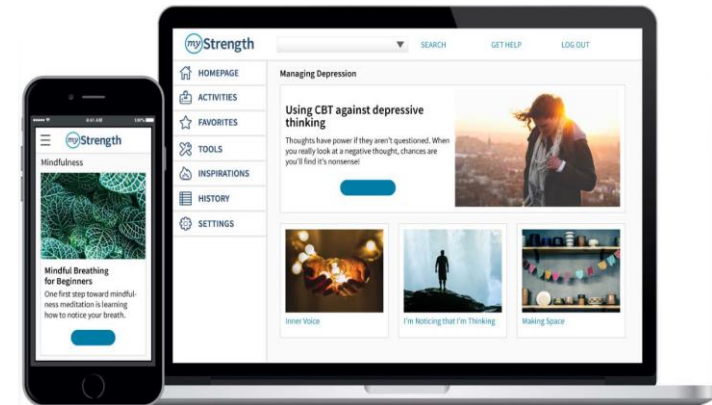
myStrength

Mindfulness

Mindful Breathing for Beginners

One first step toward mindfulness meditation is learning how to notice your breath.

myStrength

SEARCH

GET HELP

LOG OUT

HOMEPAGE

ACTIVITIES

FAVORITES

TOOLS

INSPIRATIONS

HISTORY

SETTINGS

Managing Depression

Using CBT against depressive thinking

Thoughts have power if they aren't questioned. When you really look at a negative thought, chances are you'll find it's nonsense!

Inner Voice

I'm Noticing that I'm Thinking

Making Space